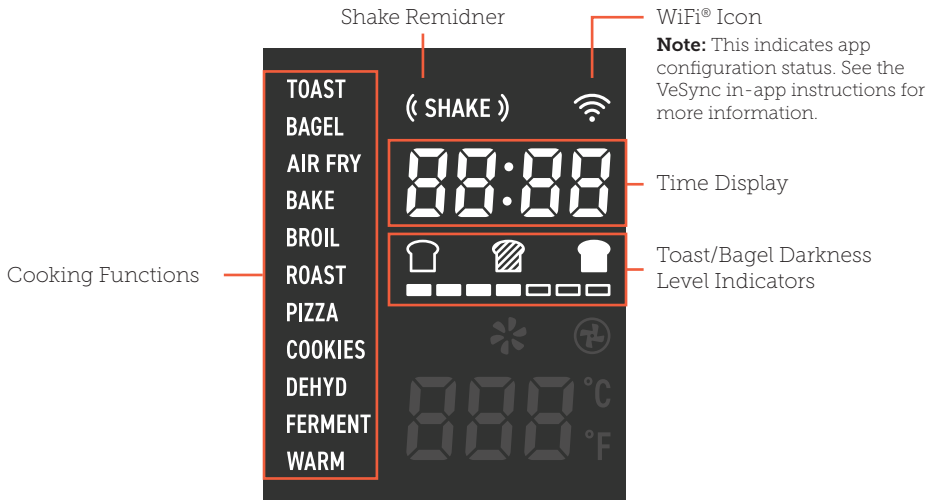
Shake Remidner

WiFi® Icon

**Note:** This indicates app configuration status. See the VeSync in-app instructions for more information.

TOAST
BAGEL
AIR FRY
BAKE
BROIL
ROAST
PIZZA
COOKIES
DEHYD
FERMENT
WARM

Cooking Functions

(( SHAKE ))

88:88

Time Display

Toast/Bagel Darkness Level Indicators

888 °C °F